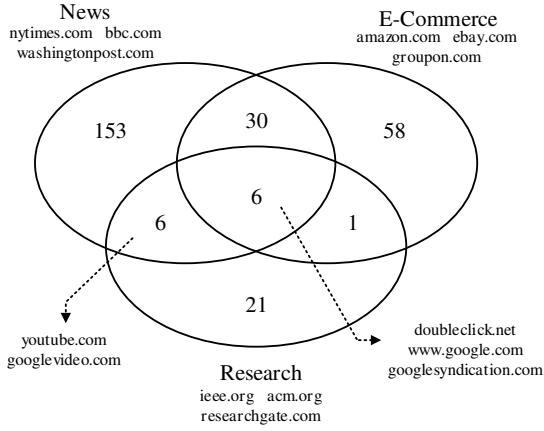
News
nytimes.com bbc.com
washingtonpost.com

E-Commerce
amazon.com ebay.com
groupon.com

153

30

58

6

6

1

21

youtube.com
googlevideo.com

doubleclick.net
www.google.com
googlesyndication.com

Research
ieee.org acm.org
researchgate.com